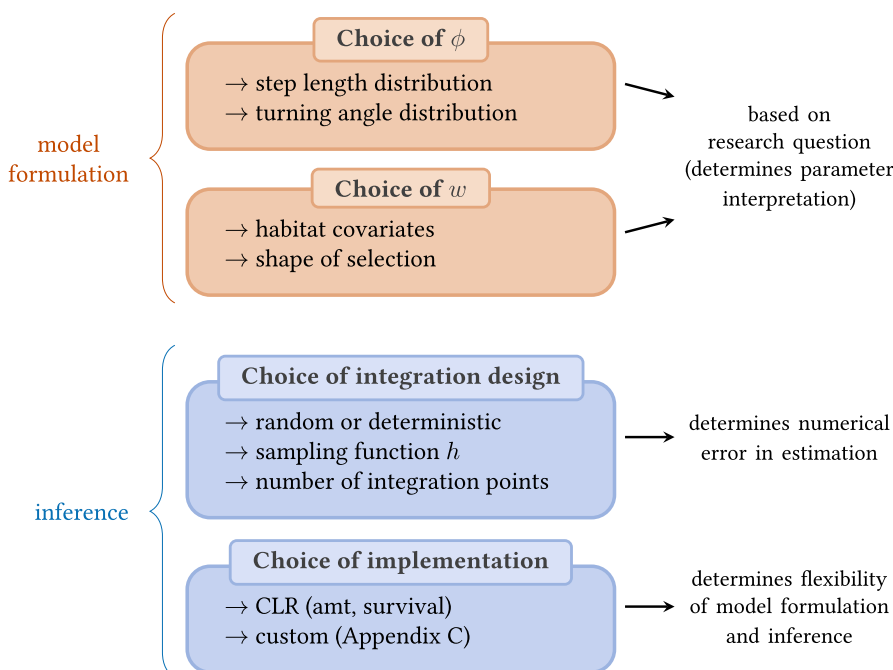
model formulation

Choice of $\phi$

$\rightarrow$ step length distribution
$\rightarrow$ turning angle distribution

Choice of $w$

$\rightarrow$ habitat covariates
$\rightarrow$ shape of selection

based on research question (determines parameter interpretation)

inference

Choice of integration design

$\rightarrow$ random or deterministic
$\rightarrow$ sampling function $h$
$\rightarrow$ number of integration points

determines numerical error in estimation

Choice of implementation

$\rightarrow$ CLR (amt, survival)
$\rightarrow$ custom (Appendix C)

determines flexibility of model formulation and inference